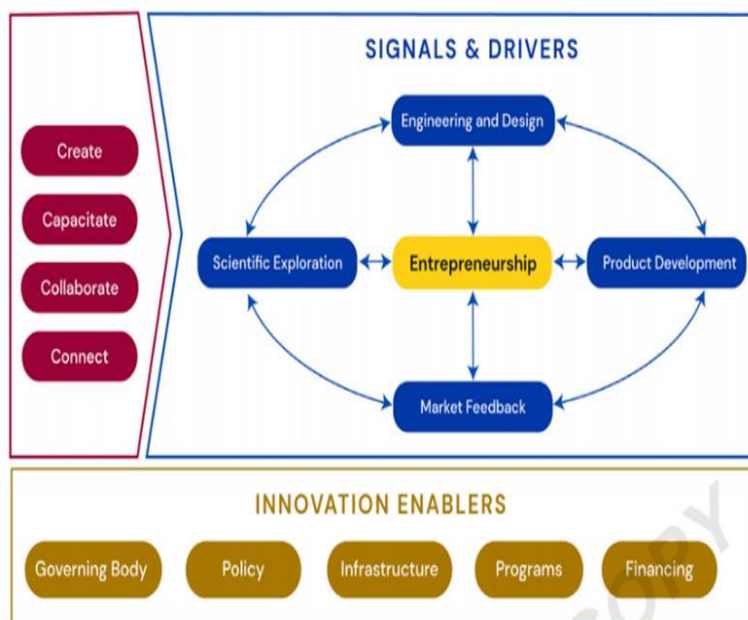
Create

Capacitate

Collaborate

Connect

SIGNALS & DRIVERS

Engineering and Design

Scientific Exploration

Entrepreneurship

Product Development

Market Feedback

INNOVATION ENABLERS

Governing Body

Policy

Infrastructure

Programs

Financing

COPY